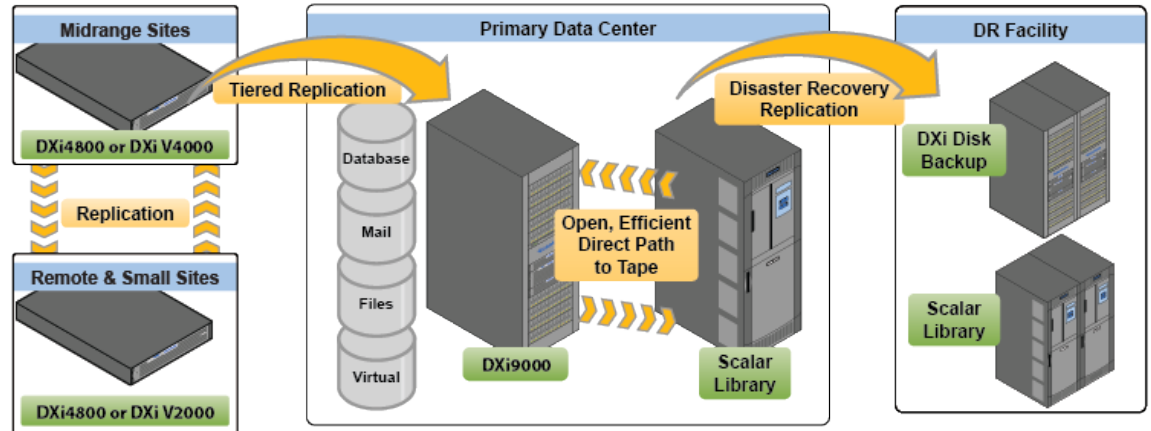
Midrange Sites

DXi4800 or DXi V4000

Replication

Remote & Small Sites

DXi4800 or DXi V2000

Tiered Replication

Primary Data Center

Database

Mail

Files

Virtual

DXi9000

Open, Efficient Direct Path to Tape

Scalar Library

Disaster Recovery Replication

DR Facility

DXi Disk Backup

Scalar Library